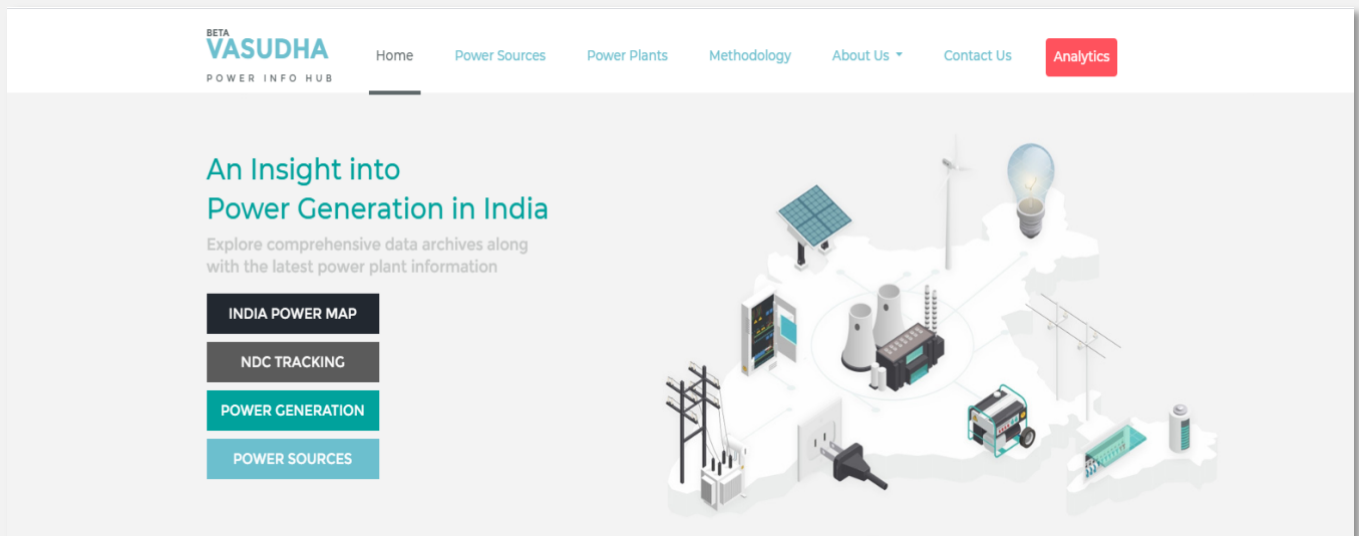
BETA VASUDHA
POWER INFO HUB

Home Power Sources Power Plants Methodology About Us Contact Us Analytics

An Insight into
Power Generation in India

Explore comprehensive data archives along with the latest power plant information

INDIA POWER MAP

NDC TRACKING

POWER GENERATION

POWER SOURCES